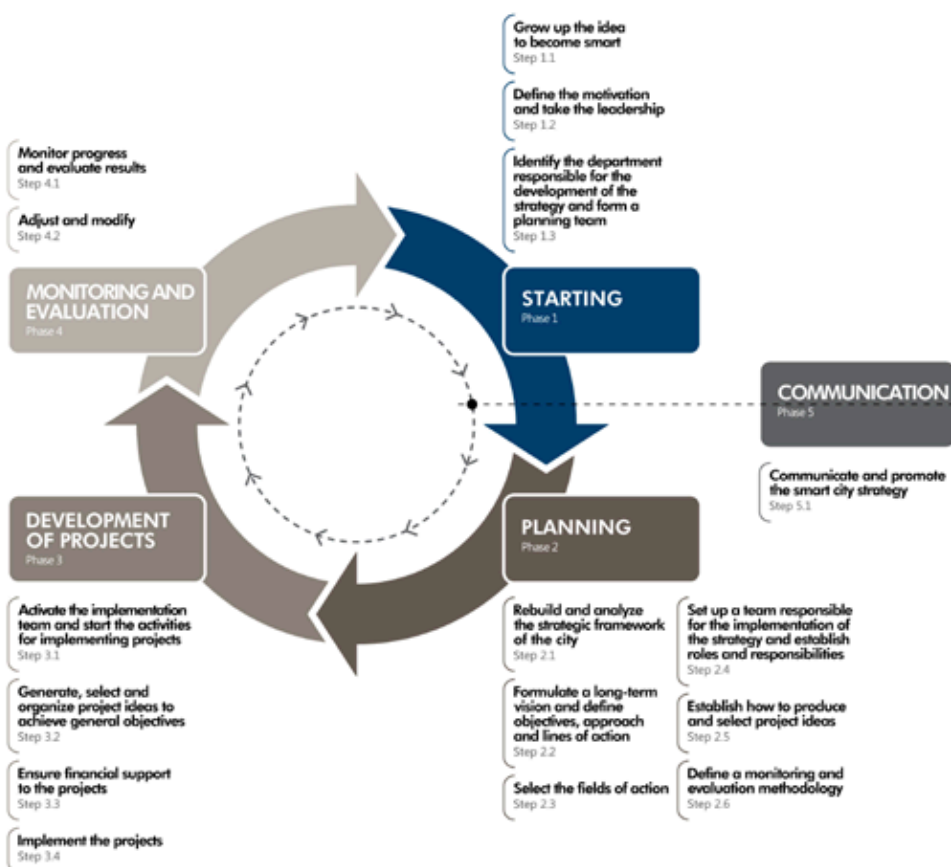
Grow up the idea to become smart
Step 1.1

Define the motivation and take the leadership
Step 1.2

Identify the department responsible for the development of the strategy and form a planning team
Step 1.3

Monitor progress and evaluate results
Step 4.1

Adjust and modify
Step 4.2

MONITORING AND EVALUATION
Phase 4

STARTING
Phase 1

COMMUNICATION
Phase 5

Communicate and promote the smart city strategy
Step 5.1

DEVELOPMENT OF PROJECTS
Phase 3

PLANNING
Phase 2

Activate the implementation team and start the activities for implementing projects
Step 3.1

Generate, select and organize project ideas to achieve general objectives
Step 3.2

Ensure financial support to the projects
Step 3.3

Implement the projects
Step 3.4

Rebuild and analyze the strategic framework of the city
Step 2.1

Formulate a long-term vision and define objectives, approach and lines of action
Step 2.2

Select the fields of action
Step 2.3

Set up a team responsible for the implementation of the strategy and establish roles and responsibilities
Step 2.4

Establish how to produce and select project ideas
Step 2.5

Define a monitoring and evaluation methodology
Step 2.6